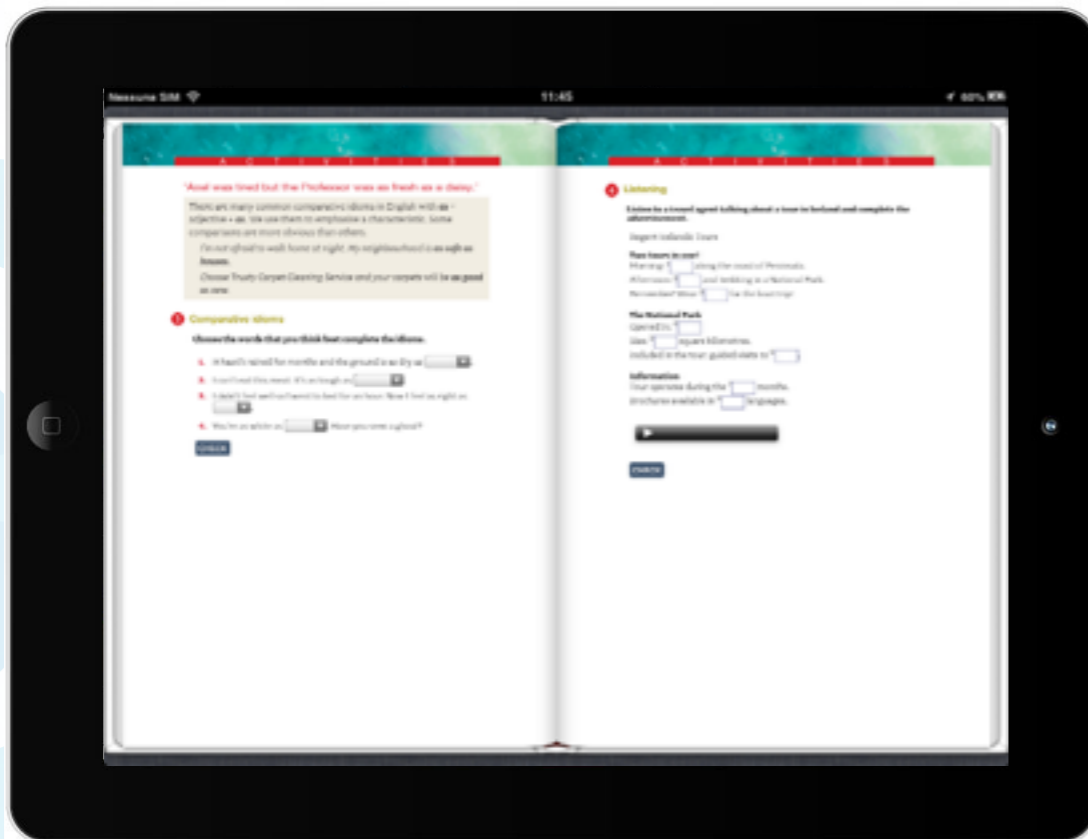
Nessuna SIM

11:45

60%

A C T I V I T I E S

"Axel was tired but the Professor was as fresh as a daisy."

There are many common comparative idioms in English with as + adjective + as. We use them to emphasise a characteristic. Some comparisons are more obvious than others.

I'm not afraid to walk home at night. My neighbourhood is as safe as houses.

Choose Trusty Carpet Cleaning Service and your carpets will be as good as new.

1 Comparative idioms

Choose the words that you think best complete the idioms.

1. It hasn't rained for months and the ground is as dry as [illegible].

2. I can't eat this meat. It's as tough as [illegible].

3. I didn't feel well so I went to bed for an hour. Now I feel as right as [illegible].

4. You're as white as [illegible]. Have you seen a ghost?

CHECK

A C T I V I T I E S

2 Listening

Listen to a travel agent talking about a tour to Iceland and complete the advertisement.

Segent Icelandic Tours

Two hours in one!
Morning: 1 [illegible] along the coast of Peninsula.
Afternoon: 2 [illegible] and trekking in a National Park.
Favourites? Wear 3 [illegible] for the boat trip!

The National Park
Opened in: 4
Size: 5 square kilometres.
Included in the tour: guided visits to 6

Information
Tour operates during the 7 months.
Brochures available in 8 languages.

CHECK